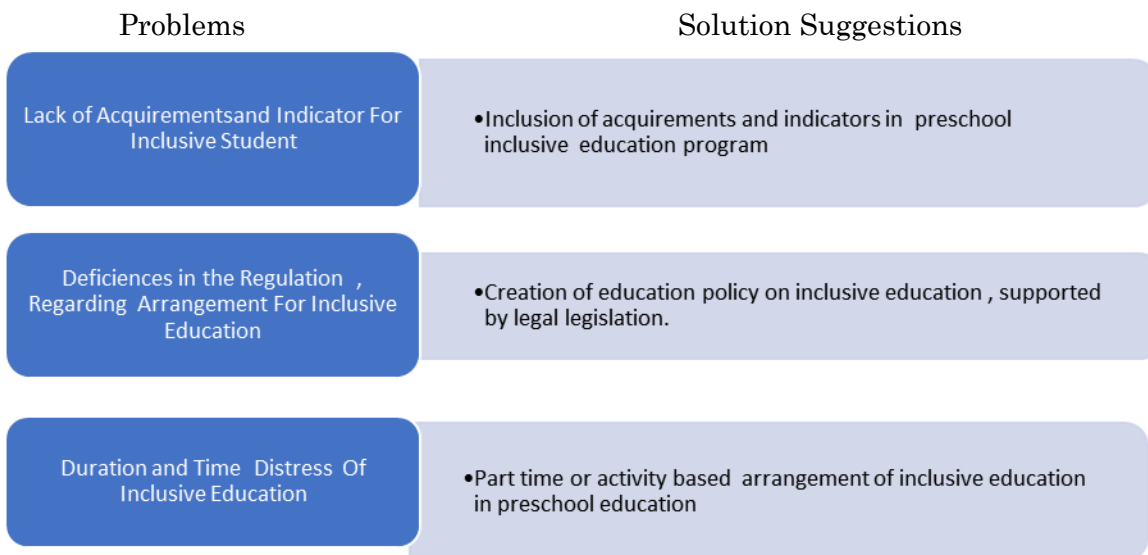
Problems

Solution Suggestions

Lack of Acquirementsand Indicator For Inclusive Student

•Inclusion of acquirements and indicators in preschool inclusive education program

Deficiences in the Regulation , Regarding Arrangement For Inclusive Education

•Creation of education policy on inclusive education , supported by legal legislation.

Duration and Time Distress Of Inclusive Education

•Part time or activity based arrangement of inclusive education in preschool education